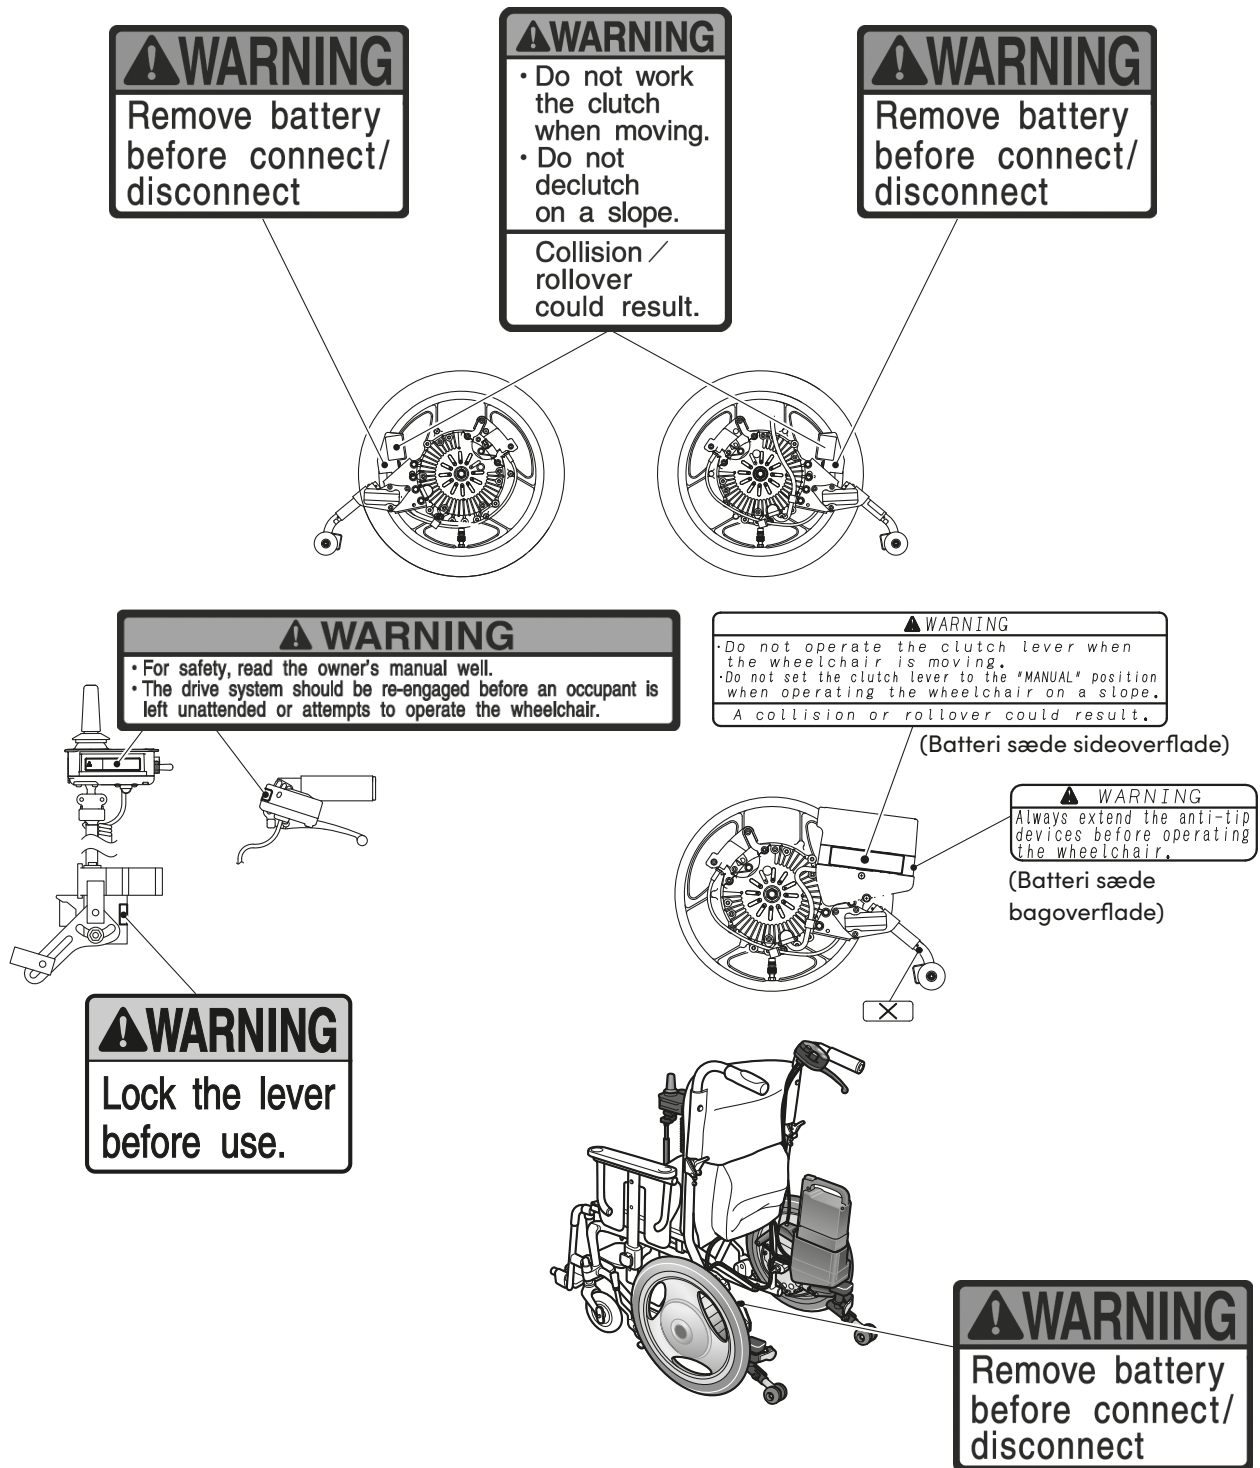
⚠WARNING
Remove battery before connect/ disconnect

⚠WARNING
・Do not work the clutch when moving.
・Do not declutch on a slope.
Collision／rollover could result.

⚠WARNING
Remove battery before connect/ disconnect

⚠ WARNING
・For safety, read the owner's manual well.
・The drive system should be re-engaged before an occupant is left unattended or attempts to operate the wheelchair.

⚠WARNING
・Do not operate the clutch lever when the wheelchair is moving.
・Do not set the clutch lever to the "MANUAL" position when operating the wheelchair on a slope.
A collision or rollover could result.

(Batteri sæde sideoverflade)

⚠ WARNING
Always extend the anti-tip devices before operating the wheelchair.

(Batteri sæde bagoverflade)

⚠WARNING
Lock the lever before use.

⚠WARNING
Remove battery before connect/ disconnect